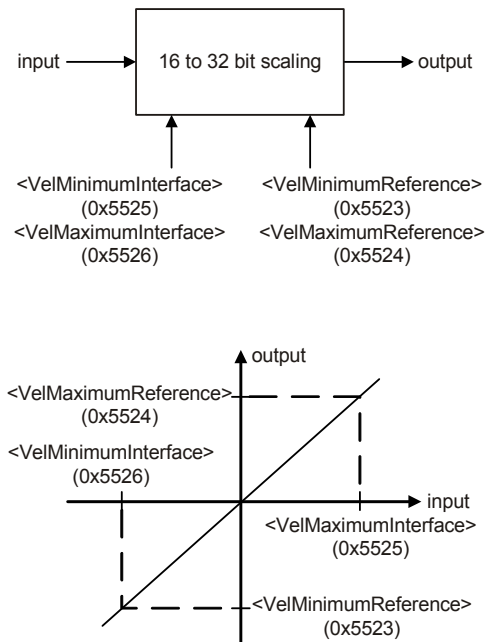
input

16 to 32 bit scaling

output

<VelMinimumInterface>
(0x5525)
<VelMaximumInterface>
(0x5526)

<VelMinimumReference>
(0x5523)
<VelMaximumReference>
(0x5524)

output

<VelMaximumReference>
(0x5524)

<VelMinimumInterface>
(0x5526)

input

<VelMaximumInterface>
(0x5525)

<VelMinimumReference>
(0x5523)